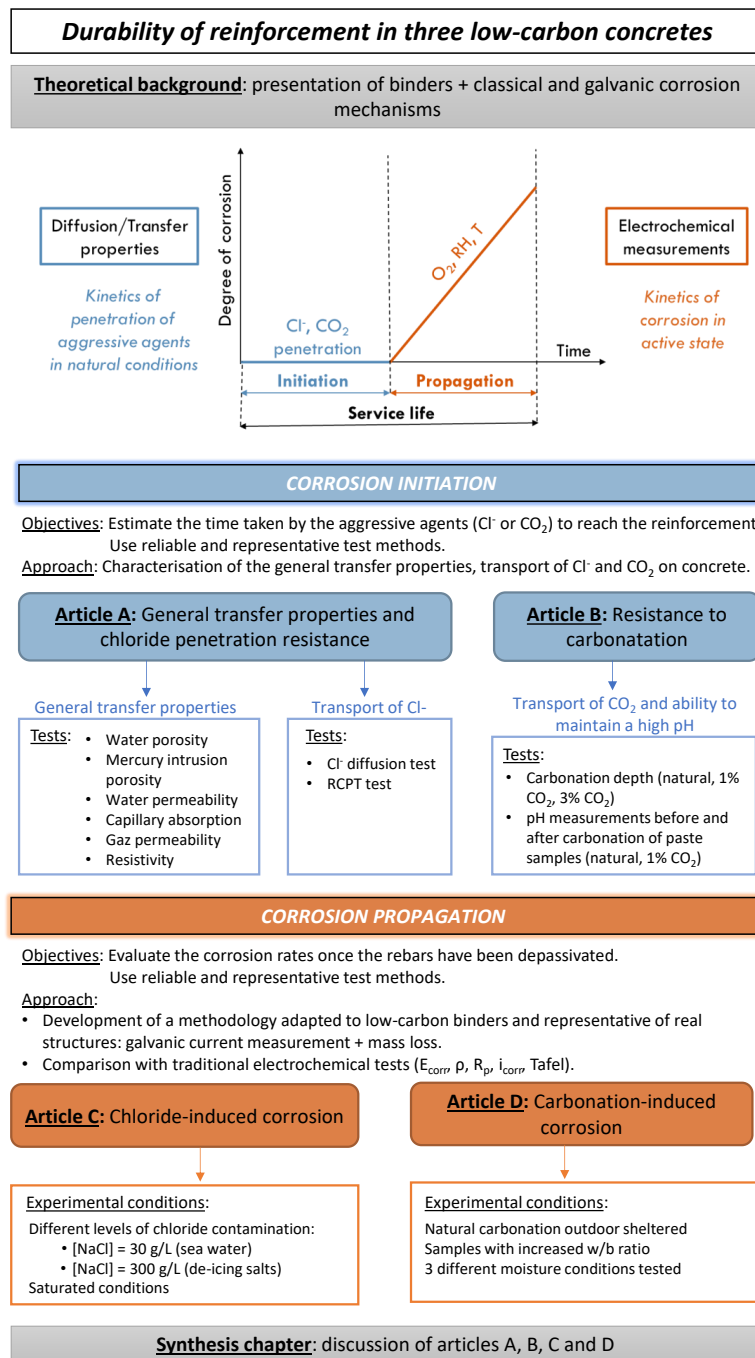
Durability of reinforcement in three low-carbon concretes

Theoretical background: presentation of binders + classical and galvanic corrosion mechanisms

Diffusion/Transfer properties

Kinetics of penetration of aggressive agents in natural conditions

Degree of corrosion

$Cl^-$, $CO_2$ penetration

$O_2$, RH, T

Time

Initiation

Propagation

Service life

Electrochemical measurements

Kinetics of corrosion in active state

CORROSION INITIATION

Objectives: Estimate the time taken by the aggressive agents ($Cl^-$ or $CO_2$) to reach the reinforcement. Use reliable and representative test methods.

Approach: Characterisation of the general transfer properties, transport of $Cl^-$ and $CO_2$ on concrete.

Article A: General transfer properties and chloride penetration resistance

Article B: Resistance to carbonatation

General transfer properties

Tests:
• Water porosity
• Mercury intrusion porosity
• Water permeability
• Capillary absorption
• Gaz permeability
• Resistivity

Transport of Cl-

Tests:
• $Cl^-$ diffusion test
• RCPT test

Transport of $CO_2$ and ability to maintain a high pH

Tests:
• Carbonation depth (natural, 1% $CO_2$, 3% $CO_2$)
• pH measurements before and after carbonation of paste samples (natural, 1% $CO_2$)

CORROSION PROPAGATION

Objectives: Evaluate the corrosion rates once the rebars have been depassivated. Use reliable and representative test methods.

Approach:
• Development of a methodology adapted to low-carbon binders and representative of real structures: galvanic current measurement + mass loss.
• Comparison with traditional electrochemical tests ($E_{corr}$, ρ, $R_p$, $i_{corr}$, Tafel).

Article C: Chloride-induced corrosion

Article D: Carbonation-induced corrosion

Experimental conditions:
Different levels of chloride contamination:
• [NaCl] = 30 g/L (sea water)
• [NaCl] = 300 g/L (de-icing salts)
Saturated conditions

Experimental conditions:
Natural carbonation outdoor sheltered
Samples with increased w/b ratio
3 different moisture conditions tested

Synthesis chapter: discussion of articles A, B, C and D